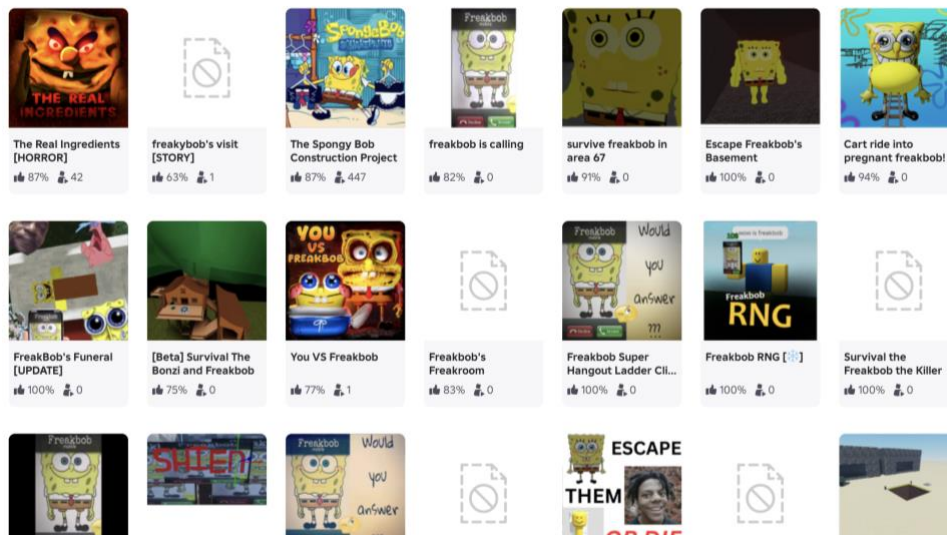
THE REAL INGREDIENTS
The Real Ingredients [HORROR]
87% 42

freakybob's visit [STORY]
63% 1

SpongeBob
The Spongy Bob Construction Project
87% 447

Freakbob
freakbob is calling
82% 0

survive freakbob in area 67
91% 0

Escape Freakbob's Basement
100% 0

Cart ride into pregnant freakbob!
94% 0

FreakBob's Funeral [UPDATE]
100% 0

[Beta] Survival The Bonzi and Freakbob
75% 0

YOU VS FREAKBOB
You VS Freakbob
77% 1

Freakbob's Freakroom
83% 0

Freakbob Would you answer ???
Freakbob Super Hangout Ladder Cli...
100% 0

Freakbob RNG
Freakbob RNG [❄️]
100% 0

Survival the Freakbob the Killer
100% 0

Freakbob

SHIEN

Freakbob Would you answer

ESCAPE THEM OR DIE